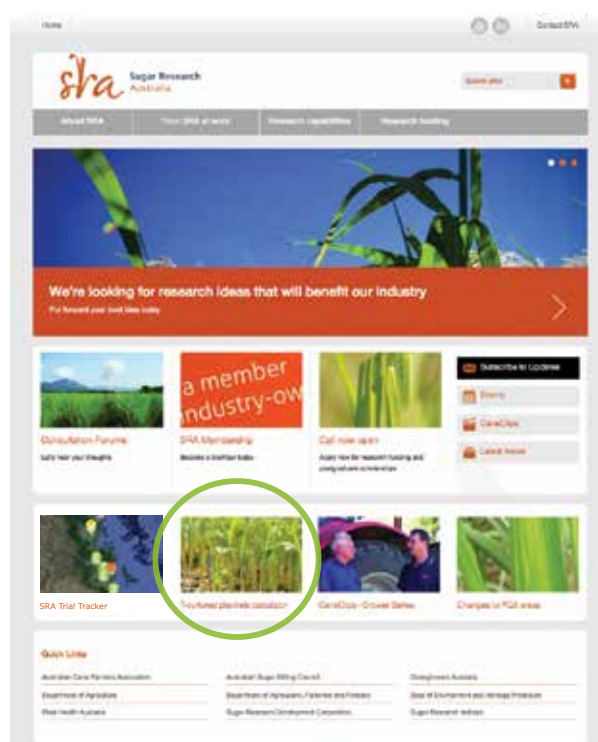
Home

Contact SRA

sra Sugar Research Australia

Search site

About SRA

Your SRA at work

Research capabilities

Research funding

We're looking for research ideas that will benefit our industry

Put forward your best idea today

a member industry-ow

Consultation Forums

Let's hear your thoughts

SRA Membership

Become a member today

Call now open

Apply now for research funding and postgraduate scholarships

Subscribe to Updates

Events

CaneClips

Latest News

SRA Trial Tracker

Try-funded plantlets catalogue

CaneClips - Grower Series

Changes to PQB areas

Quick Links

Australian Cane Farmers Association

Australian Sugar Milling Council

Canegrowers Australia

Department of Agriculture

Department of Agriculture, Fisheries and Forestry

Dept of Environment and Heritage Protection

Plant Health Australia

Sugar Research Development Corporation

Sugar Research Institute